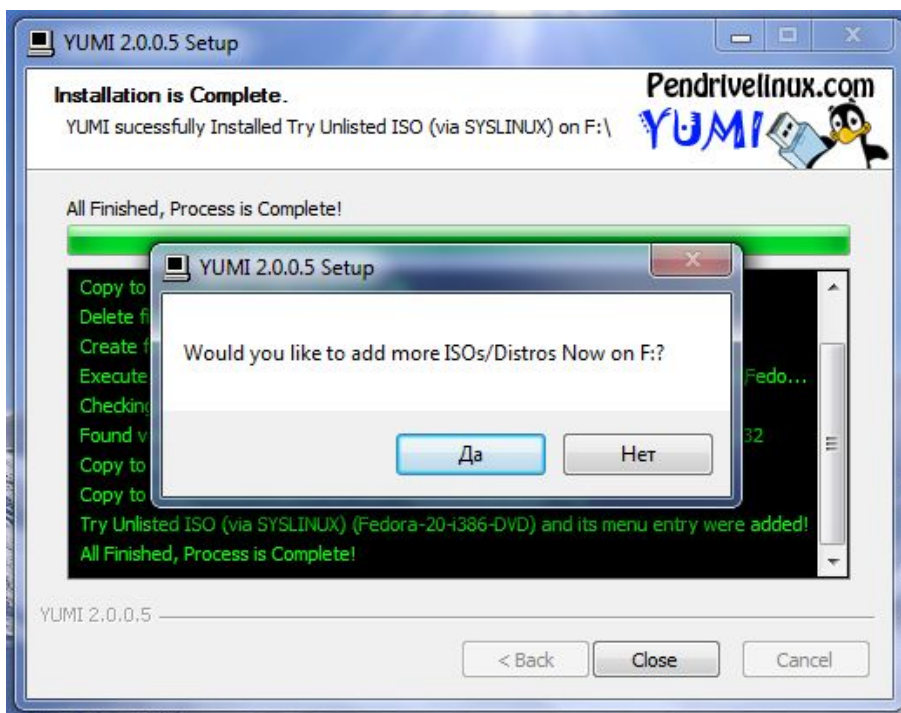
YUMI 2.0.0.5 Setup

Installation is Complete.
YUMI sucessfully Installed Try Unlisted ISO (via SYSLINUX) on F:\

Pendrivelinux.com
YUMI

All Finished, Process is Complete!

Copy to
Delete fi
Create f
Execute
Checking
Found v
Copy to
Copy to
Try Unlisted ISO (via SYSLINUX) (Fedora-20-i386-DVD) and its menu entry were added!
All Finished, Process is Complete!

Fedo...
32

YUMI 2.0.0.5 Setup

Would you like to add more ISOs/Distros Now on F:?

Да
Нет

YUMI 2.0.0.5

< Back
Close
Cancel